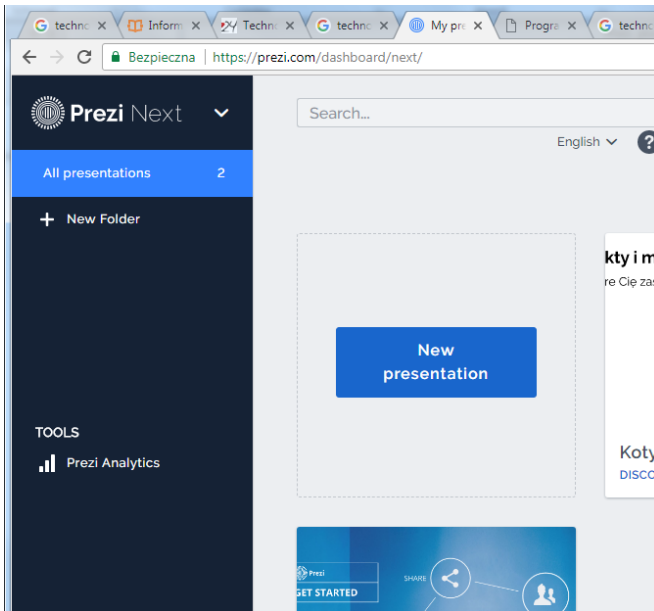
techno ×
Inform ×
Techno ×
techno ×
My pre ×
Progra ×
techno

Bezpieczna | https://prezi.com/dashboard/next/

Prezi Next

All presentations 2

+ New Folder

TOOLS

Prezi Analytics

Search...

English

?

New presentation

kty i m

re Cię zas

Koty

DISCO

Prezi

GET STARTED

SHARE